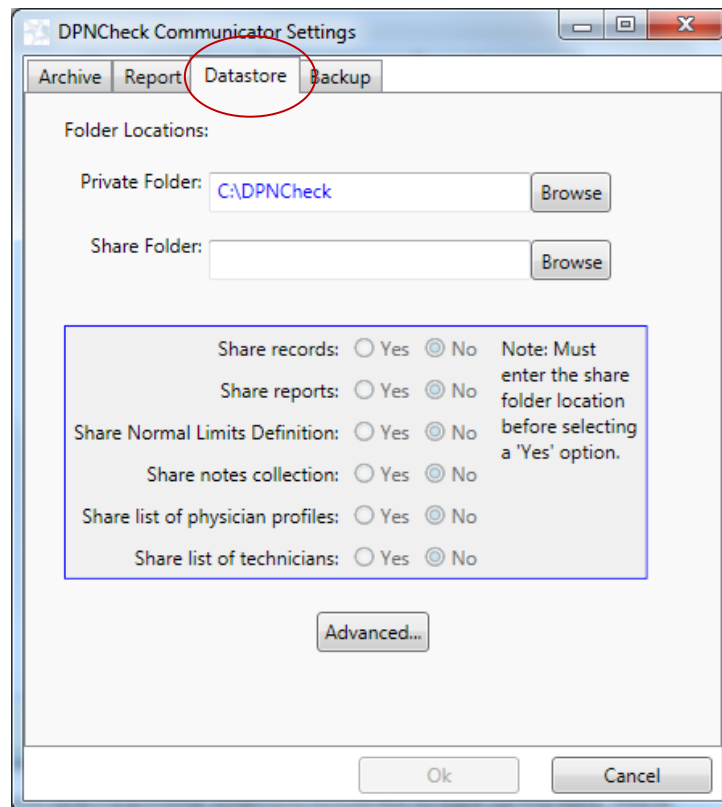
DPNCheck Communicator Settings

Archive Report Datastore Backup

Folder Locations:

Private Folder: C:\DPNCheck Browse

Share Folder: Browse

Share records: Yes No
Share reports: Yes No
Share Normal Limits Definition: Yes No
Share notes collection: Yes No
Share list of physician profiles: Yes No
Share list of technicians: Yes No

Note: Must enter the share folder location before selecting a 'Yes' option.

Advanced...

Ok Cancel